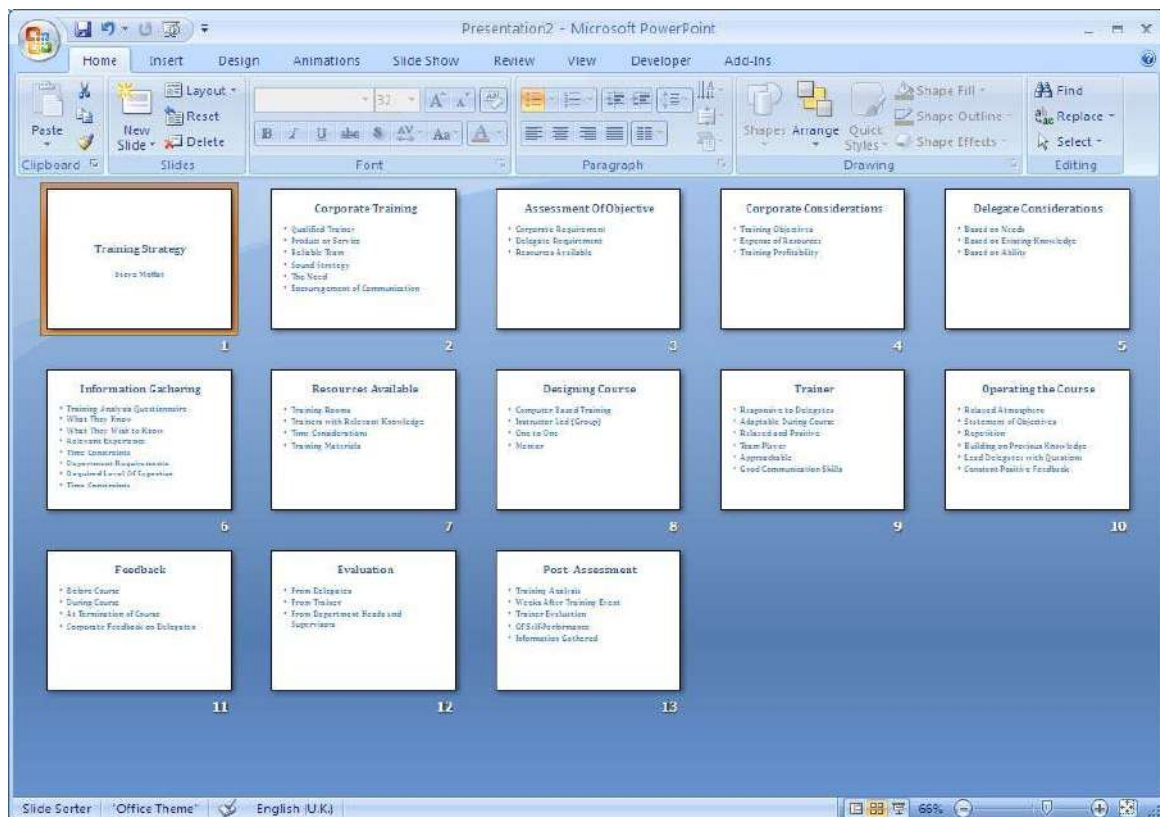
Presentation2 - Microsoft PowerPoint

Home Insert Design Animations Slide Show Review View Developer Add-Ins

Paste
Clipboard
New Slide
Layout
Reset
Delete
Slides
32
B I U abe S Aa
Font
Paragraph
Shapes Arrange Quick Styles
Shape Fill
Shape Outline
Shape Effects
Drawing
Find
Replace
Select
Editing

Training Strategy
Steve Moffat
1

Corporate Training
• Qualified Trainer
• Product or Service
• Reliable Team
• Sound Strategy
• The Need
• Encouragement of Communication
2

Assessment Of Objective
• Corporate Requirement
• Delegate Requirement
• Resources Available
3

Corporate Considerations
• Training Objectives
• Expense of Resources
• Training Profitability
4

Delegate Considerations
• Based on Needs
• Based on Existing Knowledge
• Based on Ability
5

Information Gathering
• Training Analysis Questionnaire
• What They Know
• What They Wish to Know
• Relevant Experience
• Time Constraints
• Department Requirements
• Required Level Of Expertise
• Time Constraints
6

Resources Available
• Training Rooms
• Trainers with Relevant Knowledge
• Time Considerations
• Training Materials
7

Designing Course
• Computer Based Training
• Instructor Led (Group)
• One to One
• Mentor
8

Trainer
• Responsive to Delegates
• Adaptable During Course
• Relaxed and Positive
• Team Player
• Approachable
• Good Communication Skills
9

Operating the Course
• Relaxed Atmosphere
• Statement of Objectives
• Repetition
• Building on Previous Knowledge
• Lead Delegates with Questions
• Constant Positive Feedback
10

Feedback
• Before Course
• During Course
• At Termination of Course
• Corporate Feedback on Delegates
11

Evaluation
• From Delegates
• From Trainer
• From Department Heads and Supervisors
12

Post Assessment
• Training Analysis
• Weeks After Training Event
• Trainer Evaluation
• Of Self-Performance
• Information Gathered
13

Slide Sorter "Office Theme" English (U.K.) 66%